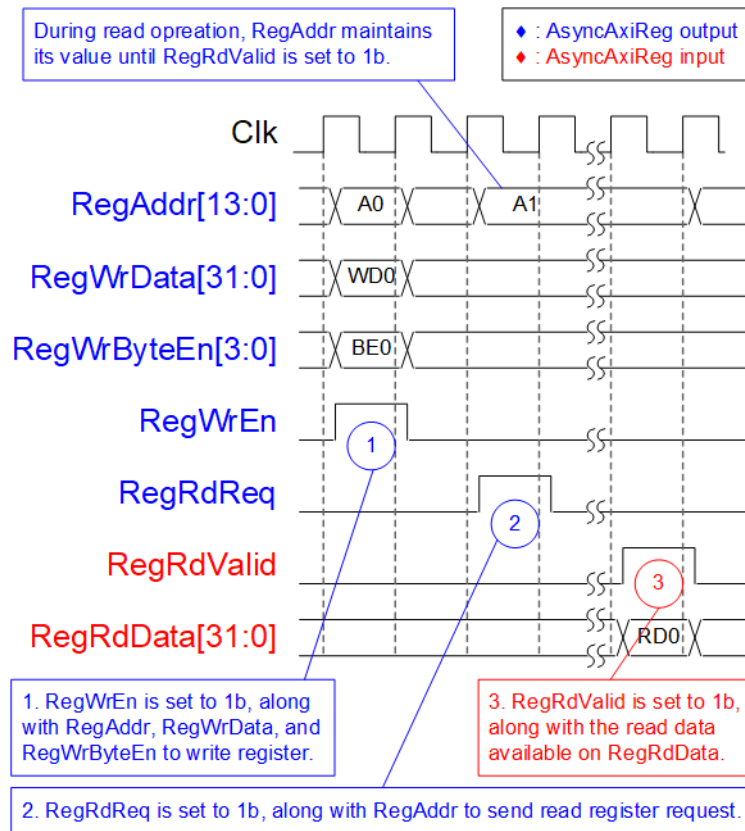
During read opreation, RegAddr maintains its value until RegRdValid is set to 1b.

♦ : AsyncAxiReg output
♦ : AsyncAxiReg input

Clk

RegAddr[13:0]

A0

A1

RegWrData[31:0]

WD0

RegWrByteEn[3:0]

BE0

RegWrEn

1

RegRdReq

2

RegRdValid

3

RegRdData[31:0]

RD0

1. RegWrEn is set to 1b, along with RegAddr, RegWrData, and RegWrByteEn to write register.

3. RegRdValid is set to 1b, along with the read data available on RegRdData.

2. RegRdReq is set to 1b, along with RegAddr to send read register request.